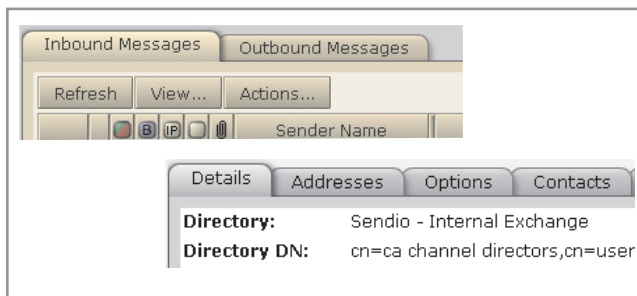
Inbound Messages
Outbound Messages
Refresh
View...
Actions...
B
P
Sender Name

Details
Addresses
Options
Contacts

| | |
|---|---|
| **Directory:** | Sendio - Internal Exchange |
| **Directory DN:** | cn=ca channel directors,cn=user |